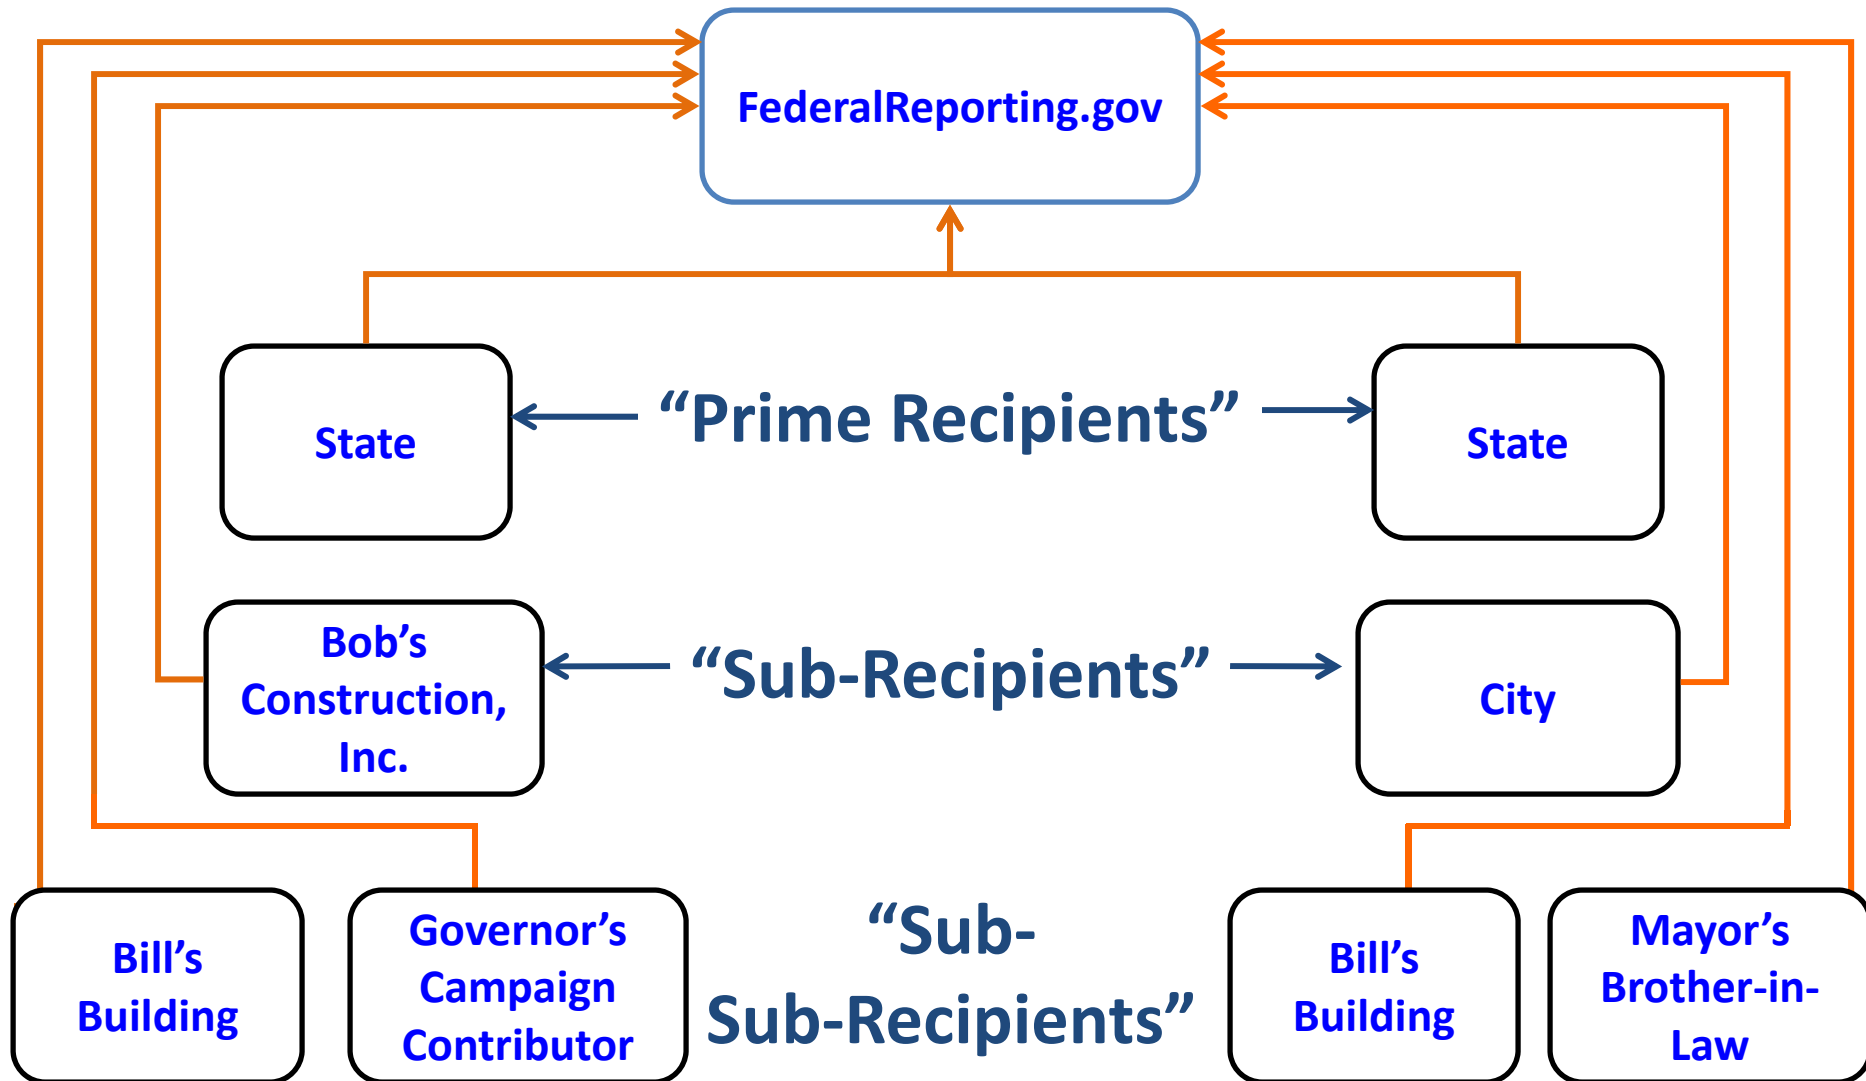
FederalReporting.gov

State

“Prime Recipients”

State

Bob’s Construction, Inc.

“Sub-Recipients”

City

Bill’s Building

Governor’s Campaign Contributor

“Sub-Sub-Recipients”

Bill’s Building

Mayor’s Brother-in-Law